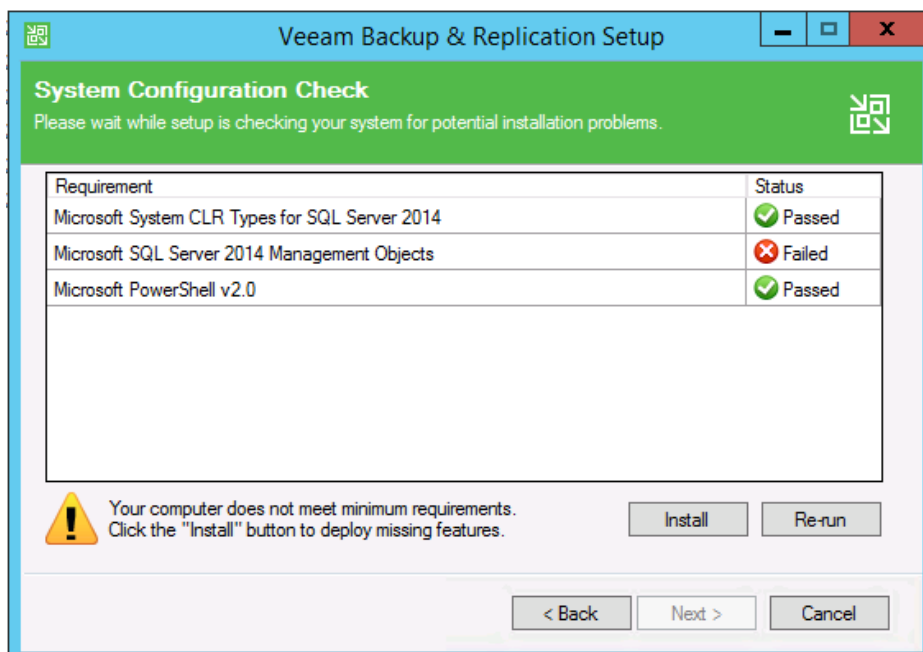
Veeam Backup & Replication Setup

System Configuration Check
Please wait while setup is checking your system for potential installation problems.

| Requirement | Status |
|---|---|
| Microsoft System CLR Types for SQL Server 2014 | Passed |
| Microsoft SQL Server 2014 Management Objects | Failed |
| Microsoft PowerShell v2.0 | Passed |

Your computer does not meet minimum requirements.
Click the "Install" button to deploy missing features.

Install

Re-run

< Back

Next >

Cancel